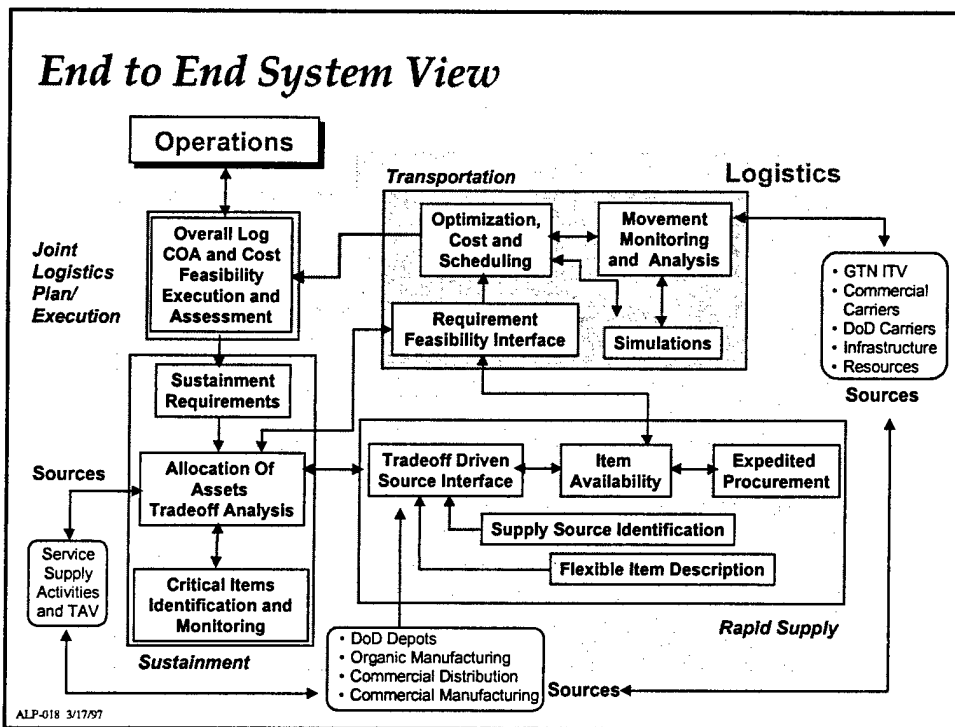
End to End System View

Operations

Transportation

Logistics

Joint Logistics Plan/ Execution

Overall Log COA and Cost Feasibility Execution and Assessment

Optimization, Cost and Scheduling

Movement Monitoring and Analysis

Requirement Feasibility Interface

Simulations

• GTN ITV
• Commercial Carriers
• DoD Carriers
• Infrastructure
• Resources

Sources

Sustainment Requirements

Sources

Allocation Of Assets Tradeoff Analysis

Tradeoff Driven Source Interface

Item Availability

Expedited Procurement

Supply Source Identification

Service Supply Activities and TAV

Flexible Item Description

Critical Items Identification and Monitoring

Rapid Supply

Sustainment

• DoD Depots
• Organic Manufacturing
• Commercial Distribution
• Commercial Manufacturing

Sources

ALP-018 3/17/97